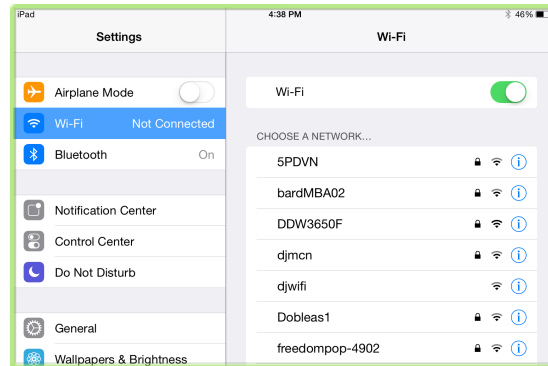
iPad
4:38 PM
46%

Settings

Airplane Mode
Wi-Fi Not Connected
Bluetooth On

Notification Center
Control Center
Do Not Disturb

General
Wallpapers & Brightness

Wi-Fi

Wi-Fi

CHOOSE A NETWORK...
5PDVN
bardMBA02
DDW3650F
djmcn
djwifi
Dobleas1
freedompop-4902